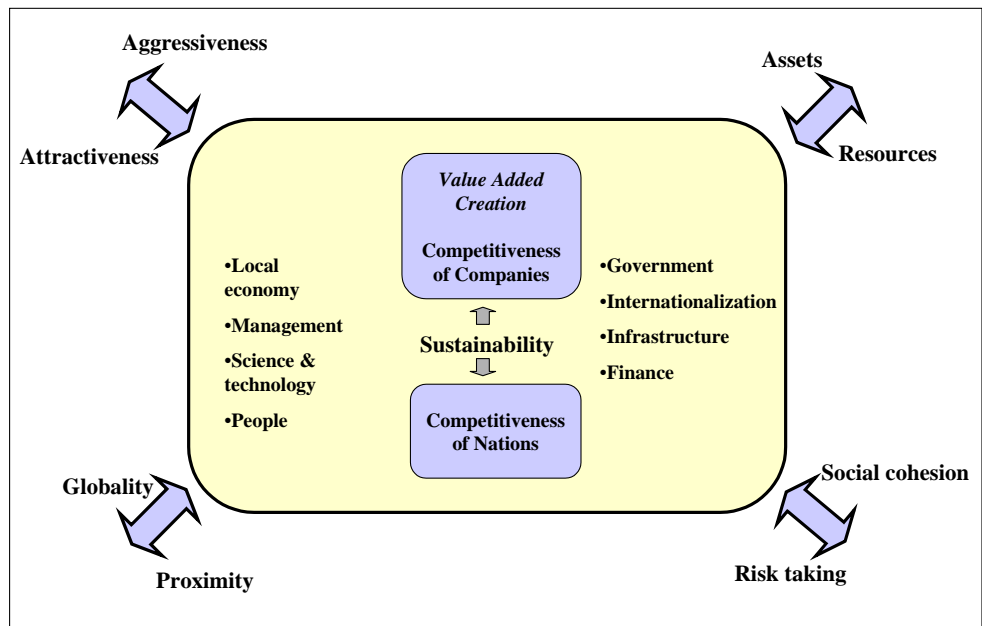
Aggressiveness

Attractiveness

Assets

Resources

Value Added Creation

Competitiveness of Companies

•Local economy

•Management

•Science & technology

•People

•Government

•Internationalization

•Infrastructure

•Finance

Sustainability

Competitiveness of Nations

Globality

Proximity

Social cohesion

Risk taking